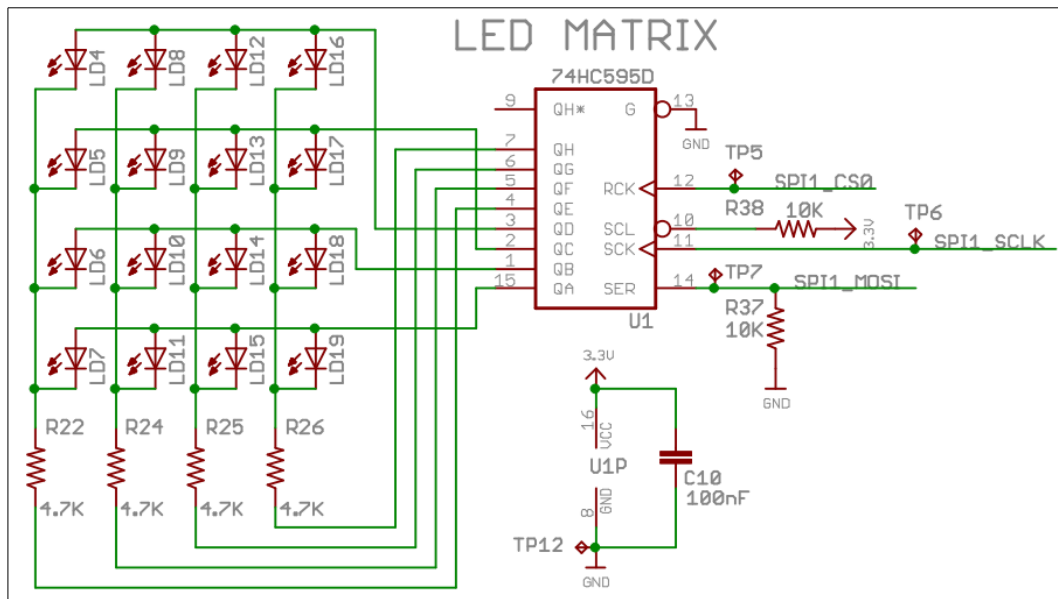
LED MATRIX

LD4 LD8 LD12 LD16
LD5 LD9 LD13 LD17
LD6 LD10 LD14 LD18
LD7 LD11 LD15 LD19

R22 4.7K
R24 4.7K
R25 4.7K
R26 4.7K

74HC595D
9 QH*
7 QH
6 QG
5 QF
4 QE
3 QD
2 QC
1 QB
15 QA
G 13
GND
RCK 12
SCL 10
SCK 11
SER 14
U1

TP5
SPI1_CS0
R38 10K
3.3V
TP6
SPI1_SCLK
TP7
SPI1_MOSI
R37 10K
GND

3.3V
16 VCC
U1P
8 GND
TP12
GND
C10 100nF